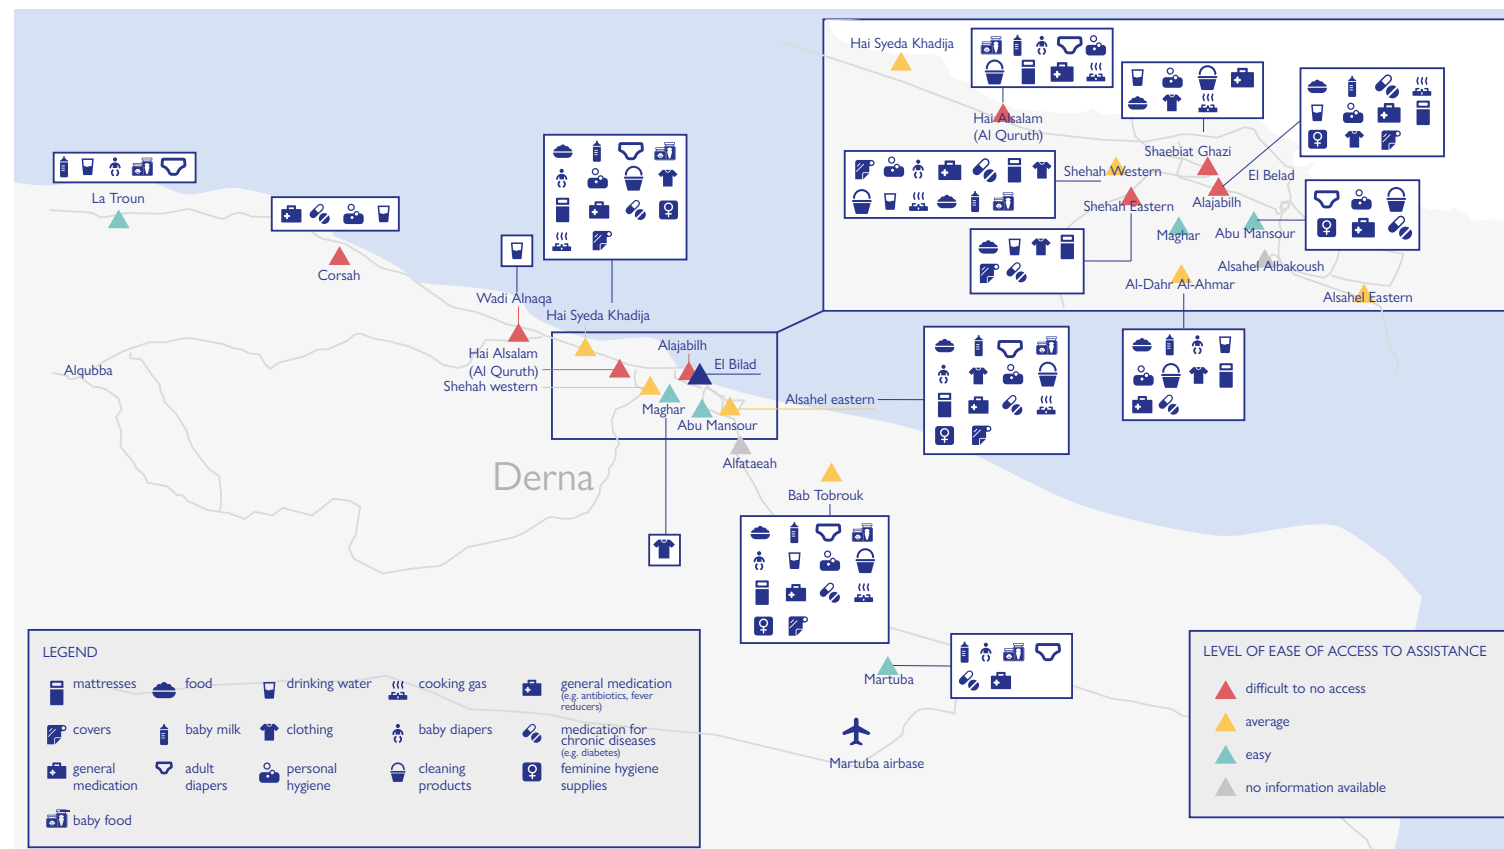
Hai Syeda Khadija

Hai Alsalam
(Al Quruth)

Shaebiat Ghazi

Shehah Western

El Belad

Shehah Eastern

Alajabilh

Maghar

Abu Mansour

Alsahel Albakoush

Al-Dahr Al-Ahmar

Alsahel Eastern

La Troun

Corsah

Wadi Alnaqa

Hai Syeda Khadija

Alajabilh

Hai Alsalam
(Al Quruth)

El Bilad

Shehah western

Alqubba

Maghar

Alsahel eastern

Abu Mansour

Alfataeah

Derna

Bab Tobrouk

Martuba

Martuba airbase

LEGEND

mattresses

food

drinking water

cooking gas

general medication
(e.g. antibiotics, fever reducers)

covers

baby milk

clothing

baby diapers

medication for chronic diseases
(e.g. diabetes)

general medication

adult diapers

personal hygiene

cleaning products

feminine hygiene supplies

baby food

LEVEL OF EASE OF ACCESS TO ASSISTANCE

difficult to no access

average

easy

no information available